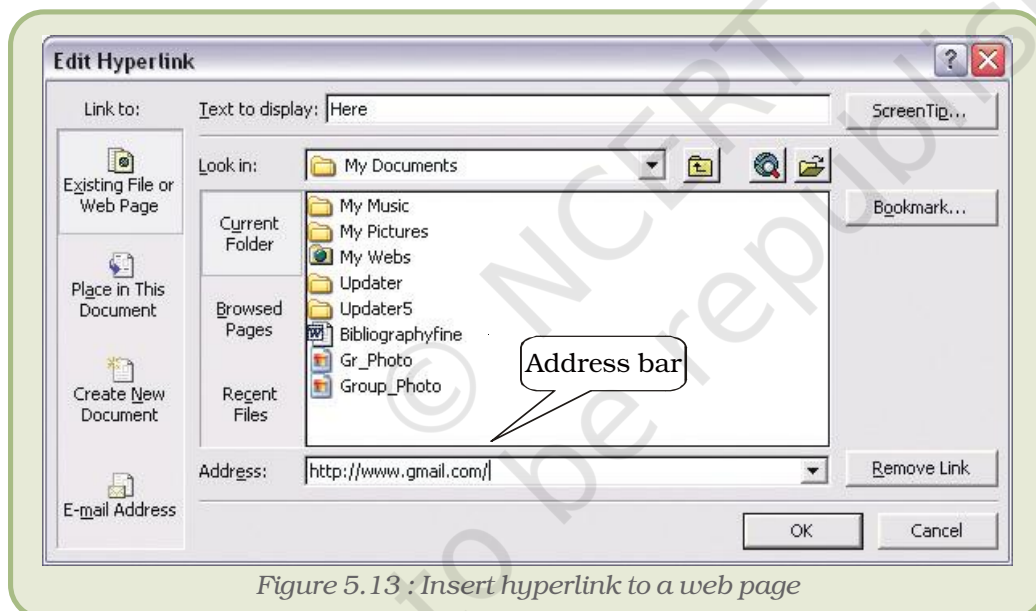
Edit Hyperlink

Link to:

Existing File or Web Page

Place in This Document

Create New Document

E-mail Address

Text to display: Here

ScreenTip...

Look in: My Documents

Current Folder

Browsed Pages

Recent Files

My Music
My Pictures
My Webs
Updater
Updater5
Bibliographyfine
Gr_Photo
Group_Photo

Address bar

Bookmark...

Address: http://www.gmail.com/

Remove Link

OK

Cancel

© NCERT not to be republished

Figure 5.13 : Insert hyperlink to a web page